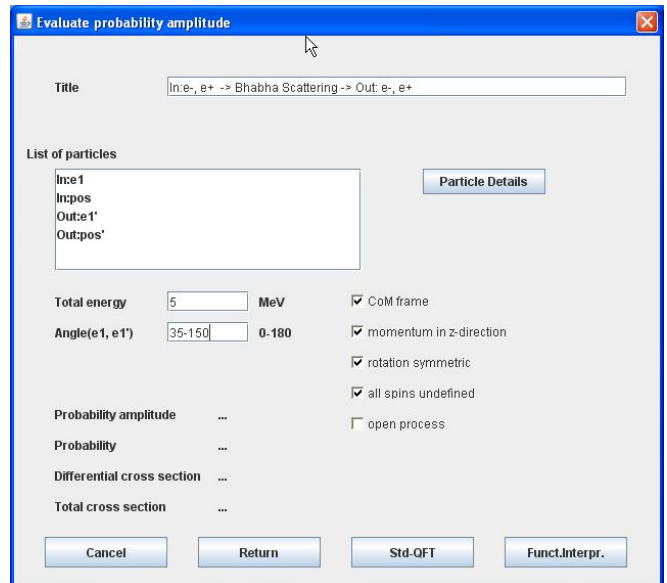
Evaluate probability amplitude

Title In:e-, e+ -> Bhabha Scattering -> Out: e-, e+

List of particles

In:e1
In:pos
Out:e1'
Out:pos'

Particle Details

Total energy 5 MeV

Angle(e1, e1') 35-150 0-180

CoM frame

momentum in z-direction

rotation symmetric

all spins undefined

open process

Probability amplitude ...

Probability ...

Differential cross section ...

Total cross section ...

Cancel

Return

Std-QFT

Funct.Interpr.